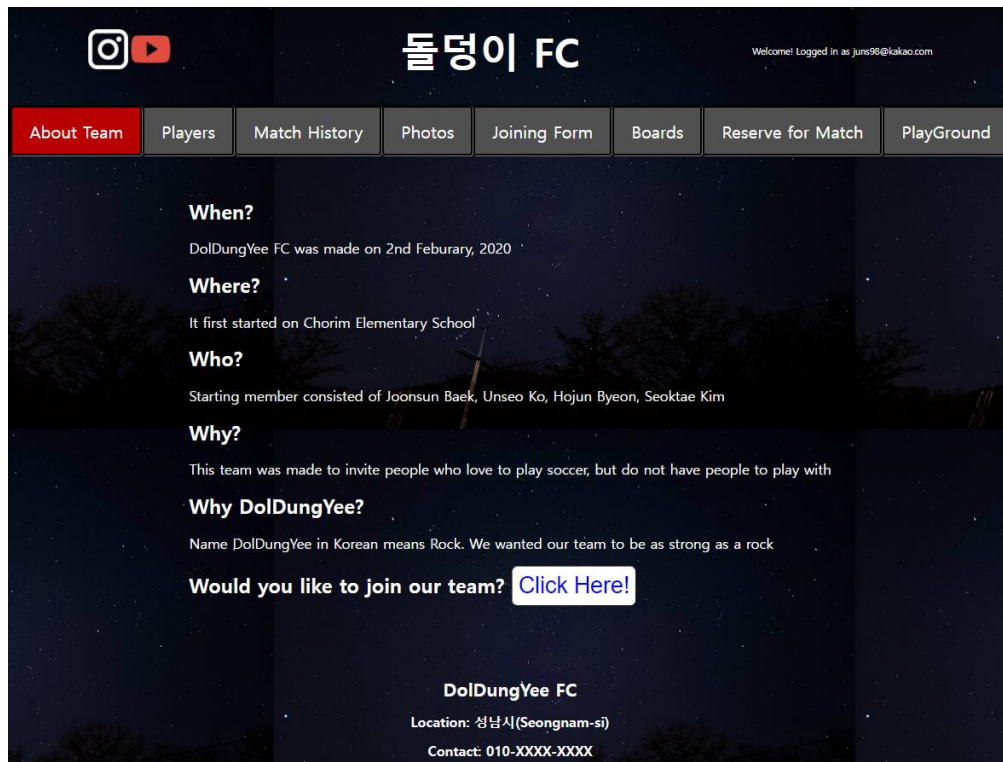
돌덩이 FC

Welcome! Logged in as juns98@kakao.com

About Team | Players | Match History | Photos | Joining Form | Boards | Reserve for Match | PlayGround

When?

DolDungYee FC was made on 2nd Feburary, 2020

Where?

It first started on Chorim Elementary School

Who?

Starting member consisted of Joonsun Baek, Unseo Ko, Hojun Byeon, Seoktae Kim

Why?

This team was made to invite people who love to play soccer, but do not have people to play with

Why DolDungYee?

Name DolDungYee in Korean means Rock. We wanted our team to be as strong as a rock

Would you like to join our team? Click Here!

DolDungYee FC

Location: 성남시(Seongnam-si)

Contact: 010-XXXX-XXXX